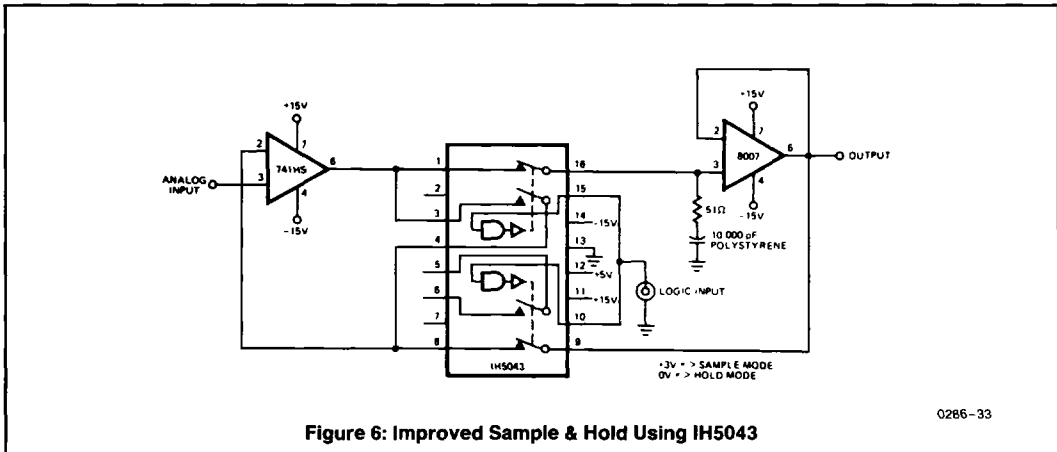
+15V
2
7
6
ANALOG INPUT
3
741HS
4
-15V
1
2
3
4
5
6
7
8
IH5043
16
15
14
-15V
13
12
+5V
11
+15V
10
9
LOGIC INPUT
+15V
2
7
6
3
8007
4
-15V
OUTPUT
51Ω
10 000 pF POLYSTYRENE
+3V = > SAMPLE MODE
0V = > HOLD MODE
0286-33
Figure 6: Improved Sample & Hold Using IH5043